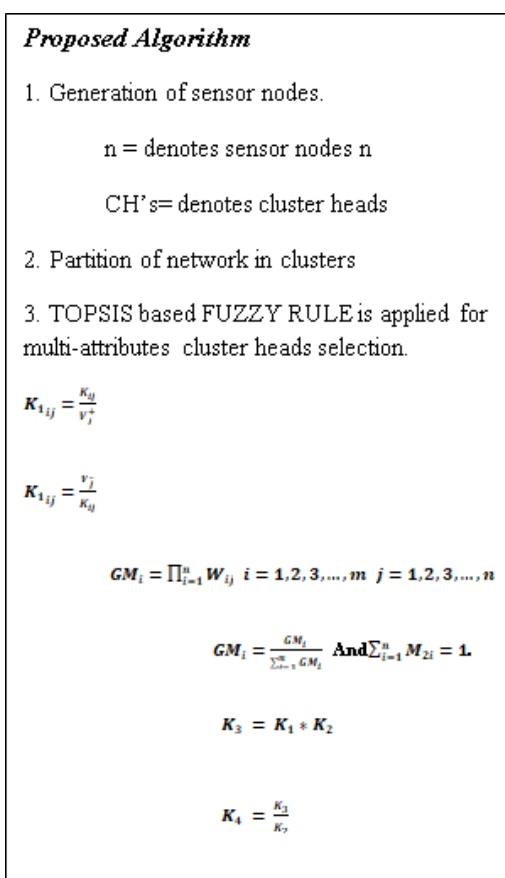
***Proposed Algorithm***

1. Generation of sensor nodes.

n = denotes sensor nodes n

CH's= denotes cluster heads

2. Partition of network in clusters

3. TOPSIS based FUZZY RULE is applied for multi-attributes cluster heads selection.

$K_{1_{ij}} = \frac{K_{ij}}{V_j^+}$

$K_{1_{ij}} = \frac{V_j^-}{K_{ij}}$

$GM_i = \prod_{i=1}^{n} W_{ij}$ $i = 1,2,3,\ldots,m$ $j = 1,2,3,\ldots,n$

$GM_i = \frac{GM_i}{\sum_{i=1}^{n} GM_i}$ And$\sum_{i=1}^{n} M_{2i} = 1.$

$K_3 = K_1 * K_2$

$K_4 = \frac{K_3}{K_2}$